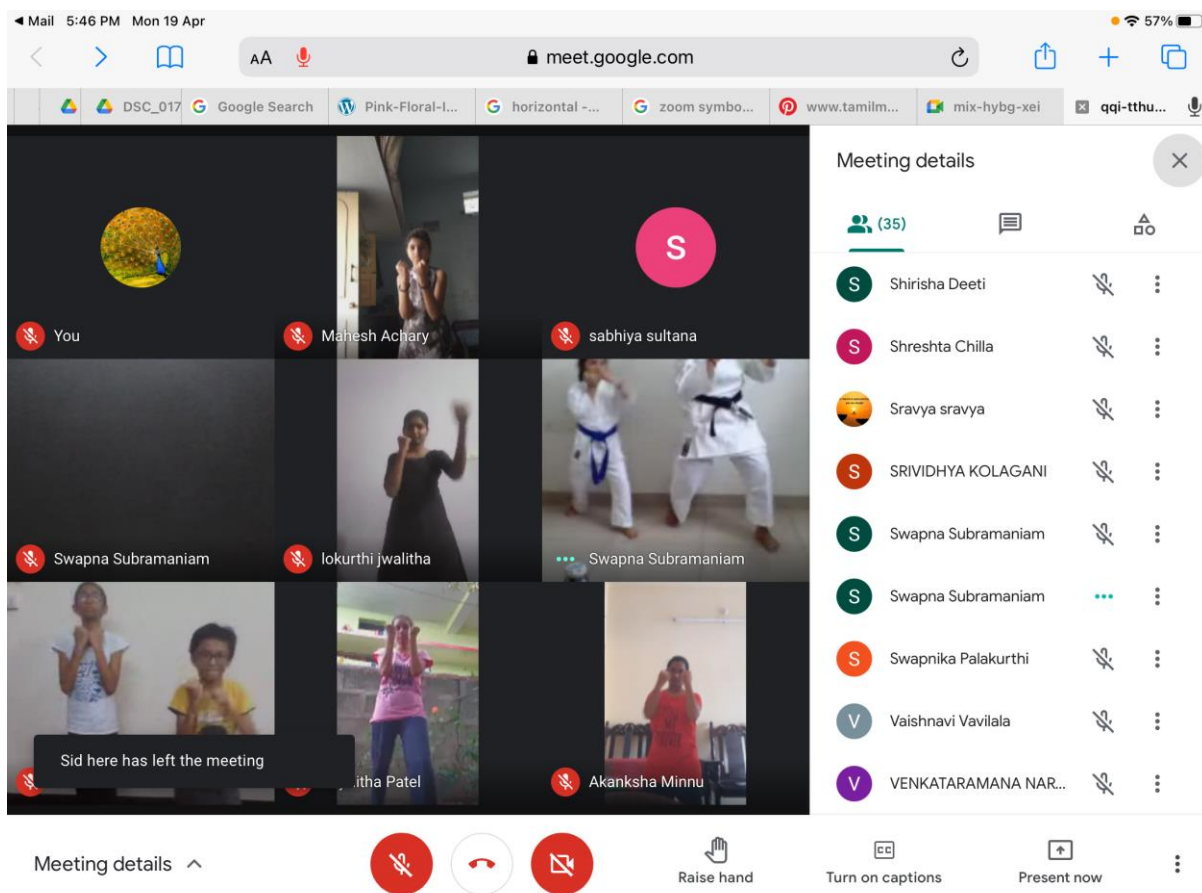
◀ Mail 5:46 PM Mon 19 Apr
57%
AA
meet.google.com
DSC_017 Google Search Pink-Floral-I... horizontal -... zoom symbo... www.tamilm... mix-hybg-xei qqi-tthu...

You
Mahesh Achary
S
sabhiya sultana
Swapna Subramaniam
lokurthi jwalitha
Swapna Subramaniam
Sid here has left the meeting
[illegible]itha Patel
Akanksha Minnu

Meeting details
(35)
S Shirisha Deeti
S Shreshta Chilla
Sravya sravya
S SRIVIDHYA KOLAGANI
S Swapna Subramaniam
S Swapna Subramaniam
S Swapnika Palakurthi
V Vaishnavi Vavilala
V VENKATARAMANA NAR...

Meeting details
Raise hand
Turn on captions
Present now